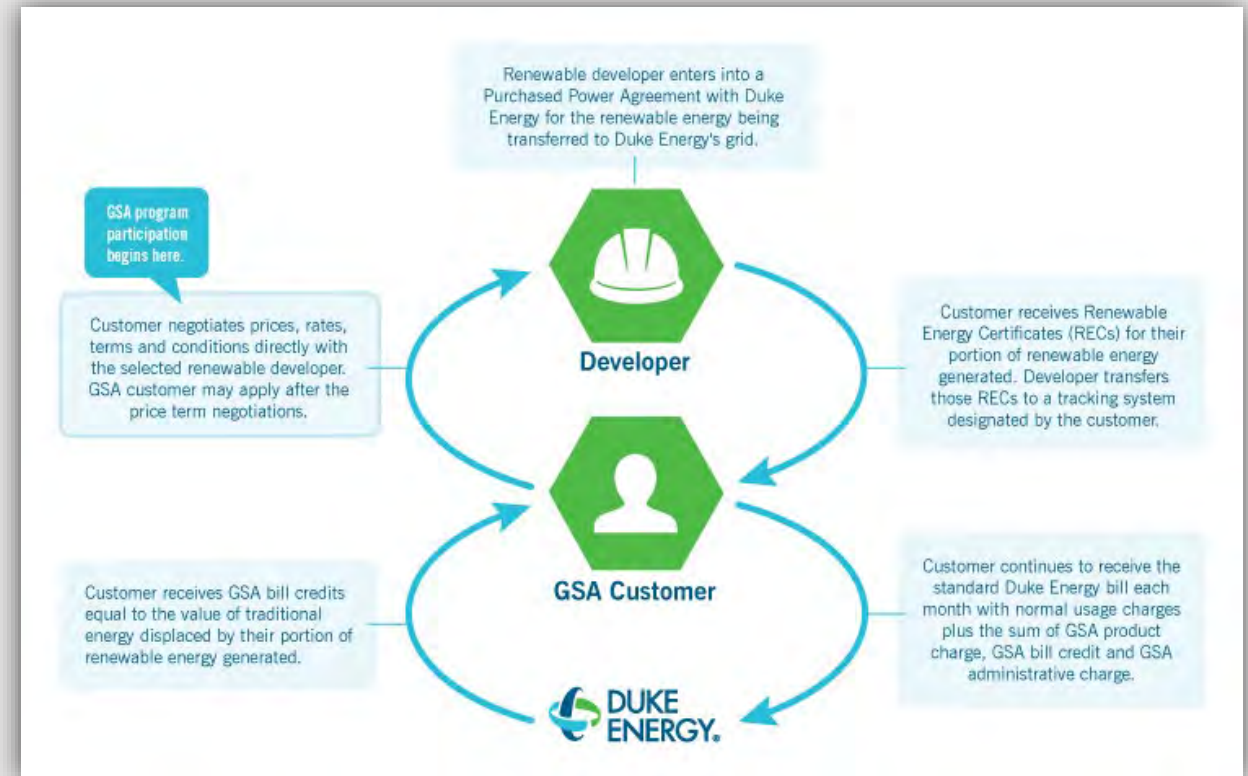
Renewable developer enters into a Purchased Power Agreement with Duke Energy for the renewable energy being transferred to Duke Energy's grid.

GSA program participation begins here.

Customer negotiates prices, rates, terms and conditions directly with the selected renewable developer. GSA customer may apply after the price term negotiations.

Developer

Customer receives Renewable Energy Certificates (RECs) for their portion of renewable energy generated. Developer transfers those RECs to a tracking system designated by the customer.

GSA Customer

Customer receives GSA bill credits equal to the value of traditional energy displaced by their portion of renewable energy generated.

Customer continues to receive the standard Duke Energy bill each month with normal usage charges plus the sum of GSA product charge, GSA bill credit and GSA administrative charge.

DUKE ENERGY.